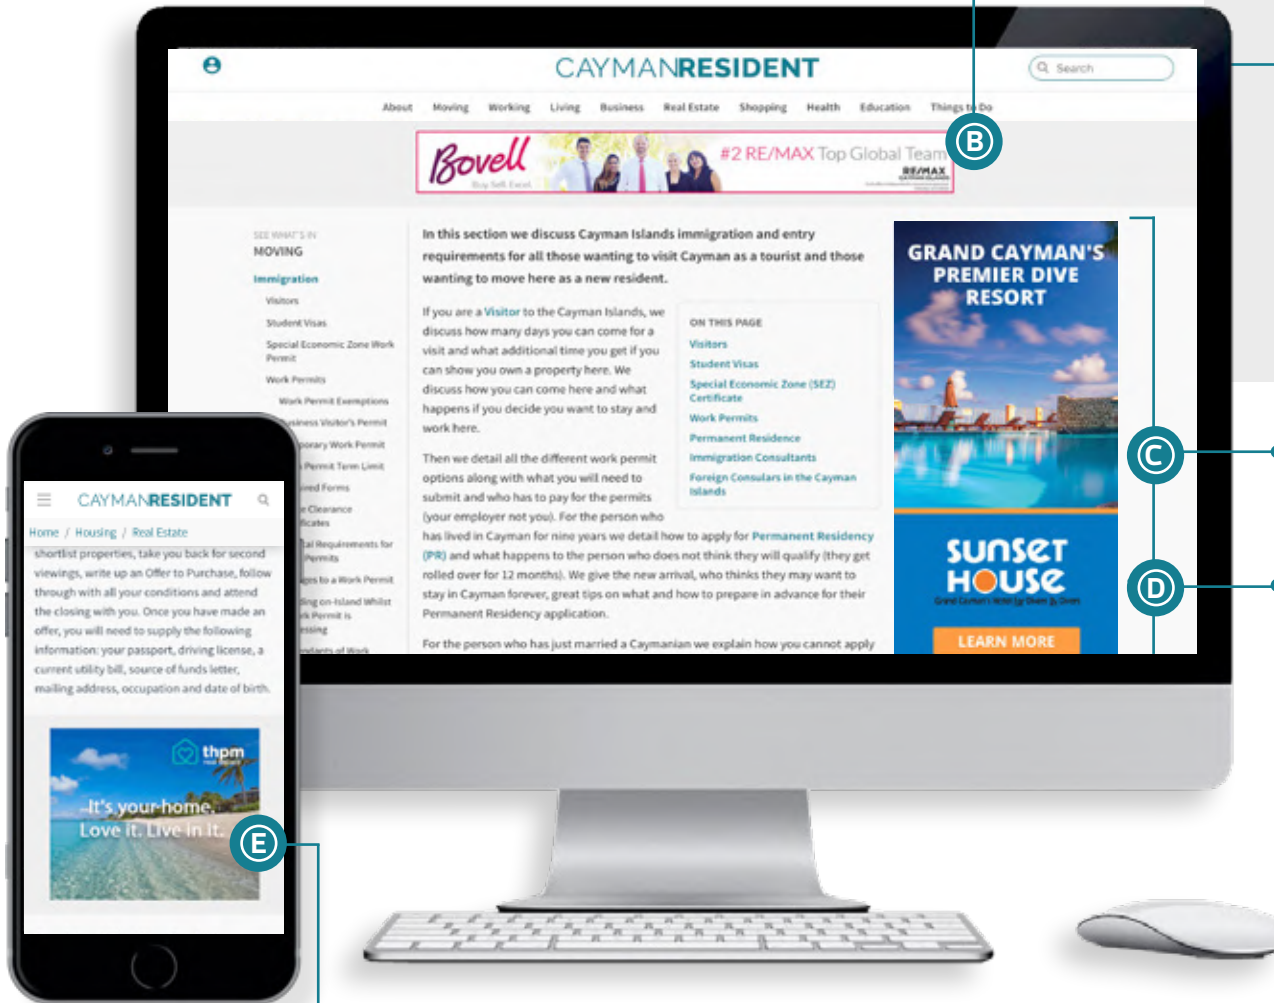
CAYMANRESIDENT

Search

About Moving Working Living Business Real Estate Shopping Health Education Things to Do

B

Bovell
Buy Sell Excel

#2 RE/MAX Top Global Team

RE/MAX

SEE WHAT'S IN
MOVING

Immigration
Visitors
Student Visas
Special Economic Zone Work Permit
Work Permits
Work Permit Exemptions
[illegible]iness Visitor's Permit
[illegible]porary Work Permit
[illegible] Permit Term Limit
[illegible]ed Forms
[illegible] Clearance
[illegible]ficates
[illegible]al Requirements for
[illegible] Permits
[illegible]ges to a Work Permit
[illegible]ding on-Island Whilst
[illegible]k Permit is
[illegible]essing
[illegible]ndants of Work

In this section we discuss Cayman Islands immigration and entry requirements for all those wanting to visit Cayman as a tourist and those wanting to move here as a new resident.

If you are a Visitor to the Cayman Islands, we discuss how many days you can come for a visit and what additional time you get if you can show you own a property here. We discuss how you can come here and what happens if you decide you want to stay and work here.

ON THIS PAGE
Visitors
Student Visas
Special Economic Zone (SEZ) Certificate
Work Permits
Permanent Residence
Immigration Consultants
Foreign Consulars in the Cayman Islands

Then we detail all the different work permit options along with what you will need to submit and who has to pay for the permits (your employer not you). For the person who has lived in Cayman for nine years we detail how to apply for Permanent Residency (PR) and what happens to the person who does not think they will qualify (they get rolled over for 12 months). We give the new arrival, who thinks they may want to stay in Cayman forever, great tips on what and how to prepare in advance for their Permanent Residency application.

For the person who has just married a Caymanian we explain how you cannot apply

GRAND CAYMAN'S PREMIER DIVE RESORT

C

sunset House
Grand Cayman's Hotel by Divers for Divers

D

LEARN MORE

CAYMANRESIDENT

Home / Housing / Real Estate

shortlist properties, take you back for second viewings, write up an Offer to Purchase, follow through with all your conditions and attend the closing with you. Once you have made an offer, you will need to supply the following information: your passport, driving license, a current utility bill, source of funds letter, mailing address, occupation and date of birth.

thpm

It's your home. Love it. Live in it.

E